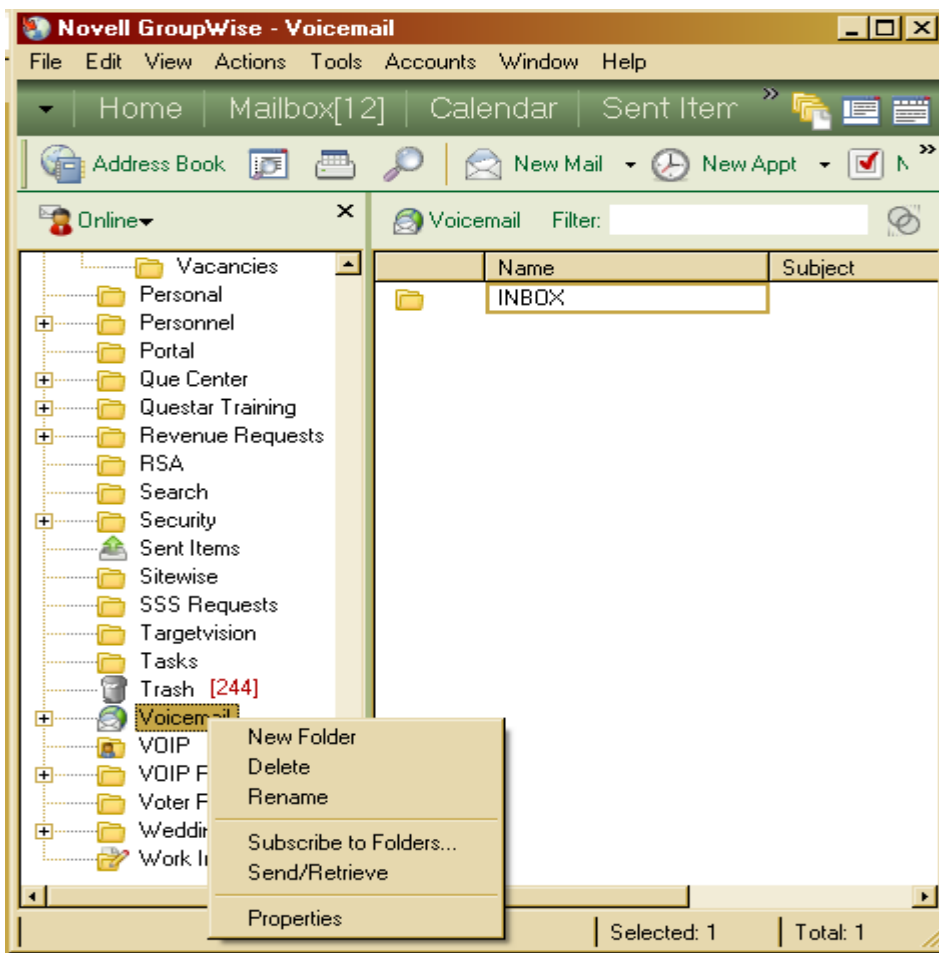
Novell GroupWise - Voicemail

File Edit View Actions Tools Accounts Window Help

Home | Mailbox[12] | Calendar | Sent Item

Address Book New Mail New Appt N

Online

Voicemail Filter:

Vacancies
Personal
Personnel
Portal
Que Center
Questar Training
Revenue Requests
RSA
Search
Security
Sent Items
Sitewise
SSS Requests
Targetvision
Tasks
Trash [244]
Voicemail
VOIP
VOIP F
Voter F
Weddi
Work I

| Name | Subject |
|---|---|
| INBOX | |

New Folder
Delete
Rename
Subscribe to Folders...
Send/Retrieve
Properties

Selected: 1 Total: 1